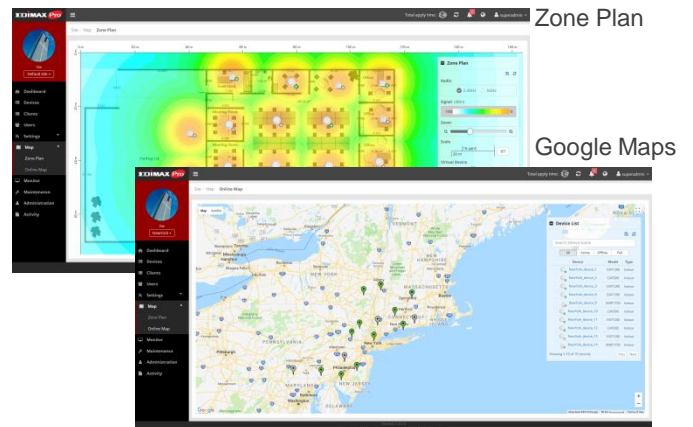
Zone Plan

EDIMAX Pro

Total apply time: superadmin

Default site

Dashboard
Devices
Clients
Users
Settings
Map
Zone Plan
Online Map
Monitor
Maintenance
Administration
Activity

Site > Map > Zone Plan

Zone Plan
Radio
2.4GHz 5GHz
Signal
Zoom
Scale
Virtual Device

Google Maps

EDIMAX Pro

Total apply time: superadmin

Default site

Dashboard
Devices
Clients
Users
Settings
Map
Zone Plan
Online Map
Monitor
Maintenance
Administration
Activity

Site > Map > Online Map

Map Satellite

Device List
All Online Offline Fail
Device Model Type

Google